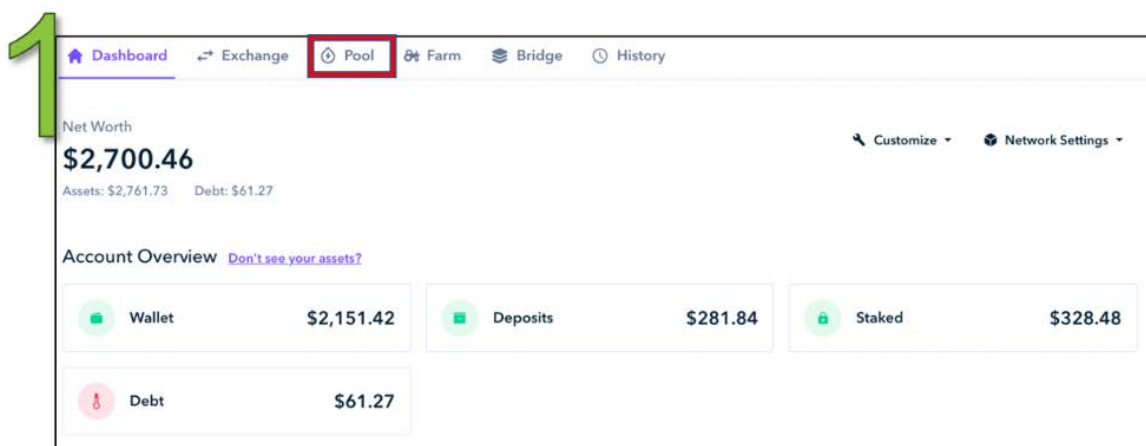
1

Dashboard Exchange Pool Farm Bridge History

Net Worth
$2,700.46
Assets: $2,761.73 Debt: $61.27

Customize Network Settings

Account Overview Don't see your assets?

| Wallet | $2,151.42 |
|---|---|
| Deposits | $281.84 |
| Staked | $328.48 |
| Debt | $61.27 |